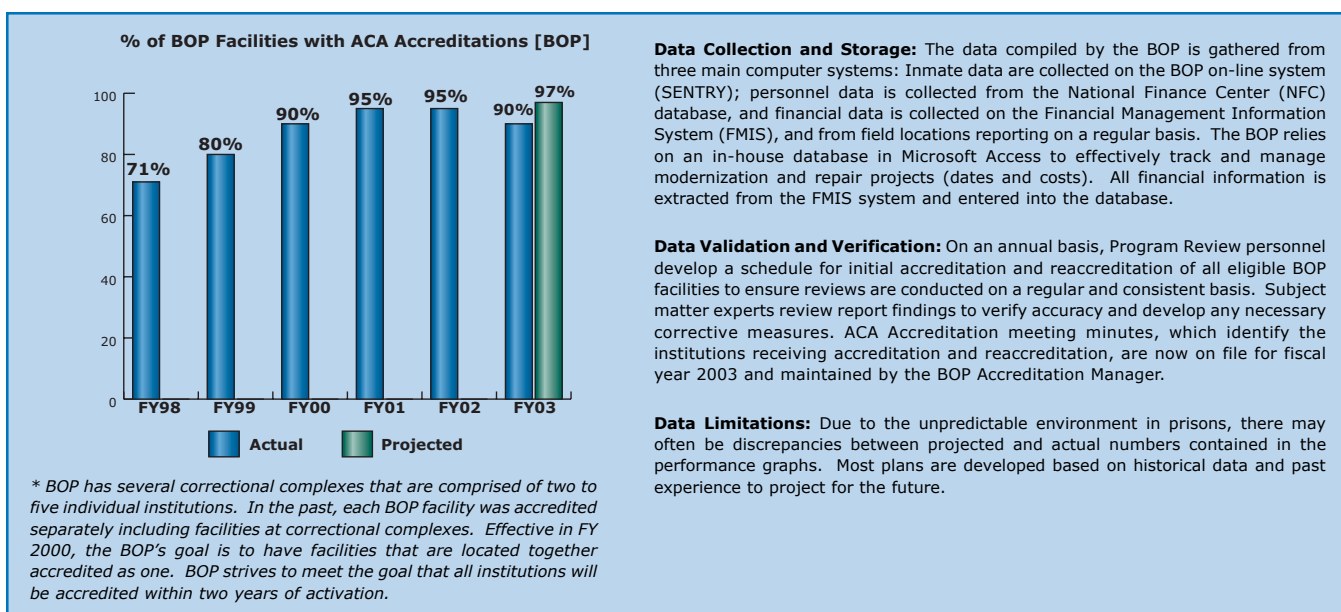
% of BOP Facilities with ACA Accreditations [BOP]

100
80
60
40
20
0

71%
80%
90%
95%
95%
90%
97%

FY98
FY99
FY00
FY01
FY02
FY03

Actual
Projected

* BOP has several correctional complexes that are comprised of two to five individual institutions. In the past, each BOP facility was accredited separately including facilities at correctional complexes. Effective in FY 2000, the BOP's goal is to have facilities that are located together accredited as one. BOP strives to meet the goal that all institutions will be accredited within two years of activation.

**Data Collection and Storage:** The data compiled by the BOP is gathered from three main computer systems: Inmate data are collected on the BOP on-line system (SENTRY); personnel data is collected from the National Finance Center (NFC) database, and financial data is collected on the Financial Management Information System (FMIS), and from field locations reporting on a regular basis. The BOP relies on an in-house database in Microsoft Access to effectively track and manage modernization and repair projects (dates and costs). All financial information is extracted from the FMIS system and entered into the database.

**Data Validation and Verification:** On an annual basis, Program Review personnel develop a schedule for initial accreditation and reaccreditation of all eligible BOP facilities to ensure reviews are conducted on a regular and consistent basis. Subject matter experts review report findings to verify accuracy and develop any necessary corrective measures. ACA Accreditation meeting minutes, which identify the institutions receiving accreditation and reaccreditation, are now on file for fiscal year 2003 and maintained by the BOP Accreditation Manager.

**Data Limitations:** Due to the unpredictable environment in prisons, there may often be discrepancies between projected and actual numbers contained in the performance graphs. Most plans are developed based on historical data and past experience to project for the future.